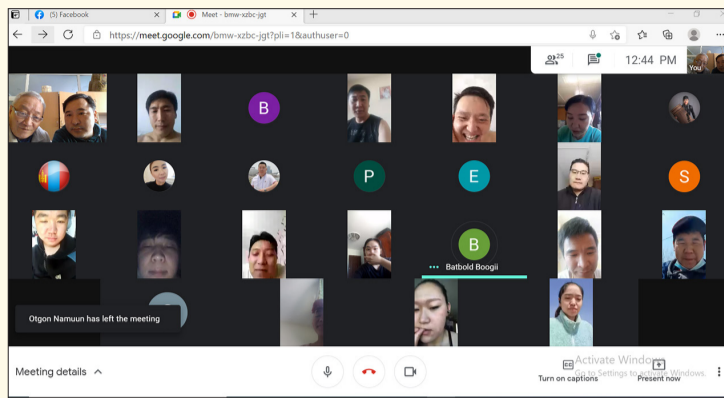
(5) Facebook

Meet - bmw-xzbc-jgt

https://meet.google.com/bmw-xzbc-jgt?pli=1&authuser=0

25

12:44 PM

You

B

P

E

S

B

Batbold Boogii

Otgon Namuun has left the meeting

Meeting details

Turn on captions

Present now

Activate Windows
Go to Settings to activate Windows.